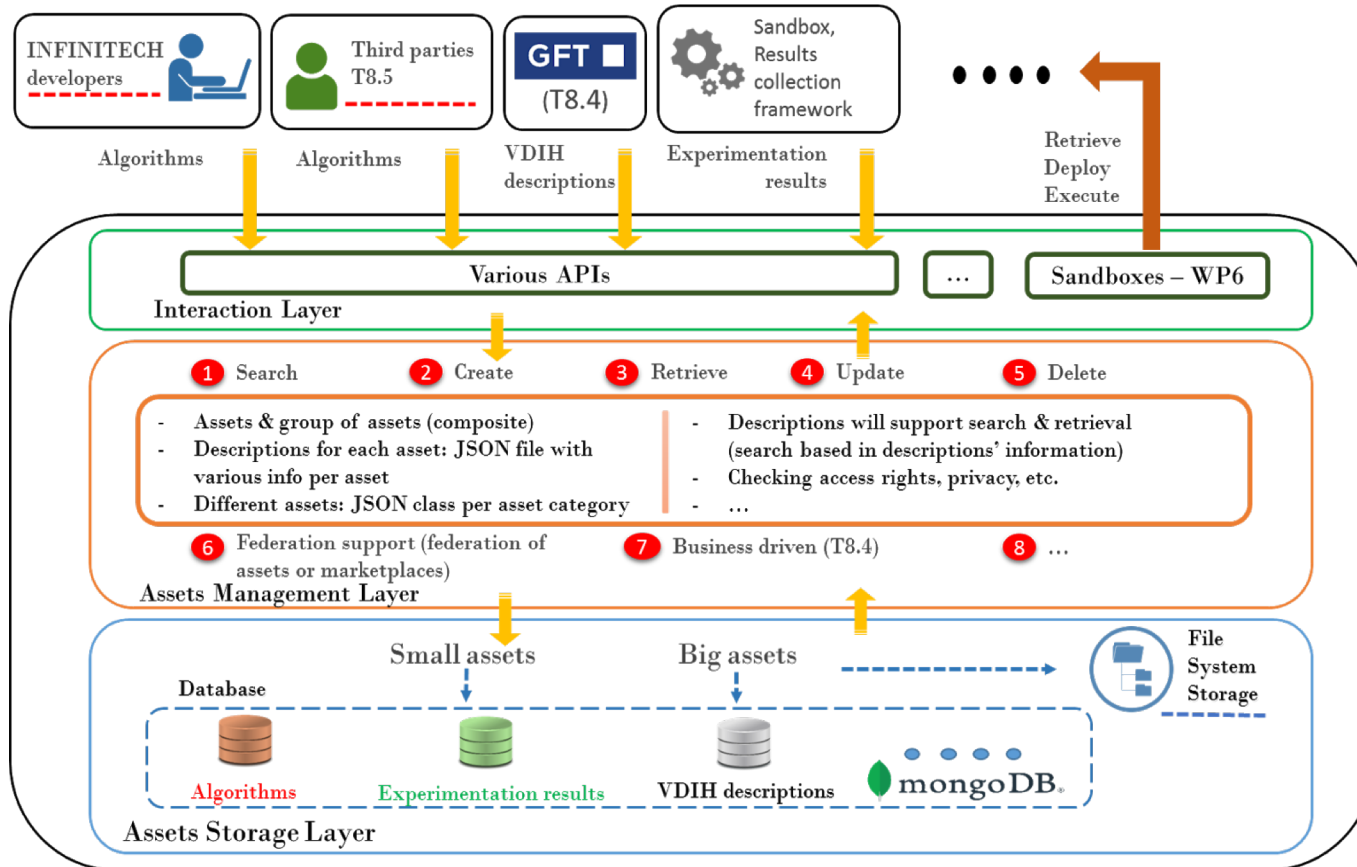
INFINITECH developers

Third parties T8.5

GFT

(T8.4)

Sandbox, Results collection framework

• • • •

Algorithms

Algorithms

VDIH descriptions

Experimentation results

Retrieve Deploy Execute

Various APIs

…

Sandboxes – WP6

Interaction Layer

1 Search

2 Create

3 Retrieve

4 Update

5 Delete

- Assets & group of assets (composite)
- Descriptions for each asset: JSON file with various info per asset
- Different assets: JSON class per asset category

- Descriptions will support search & retrieval (search based in descriptions' information)
- Checking access rights, privacy, etc.
- …

6 Federation support (federation of assets or marketplaces)

7 Business driven (T8.4)

8 …

Assets Management Layer

Small assets

Big assets

File System Storage

Database

Algorithms

Experimentation results

VDIH descriptions

mongoDB.

Assets Storage Layer